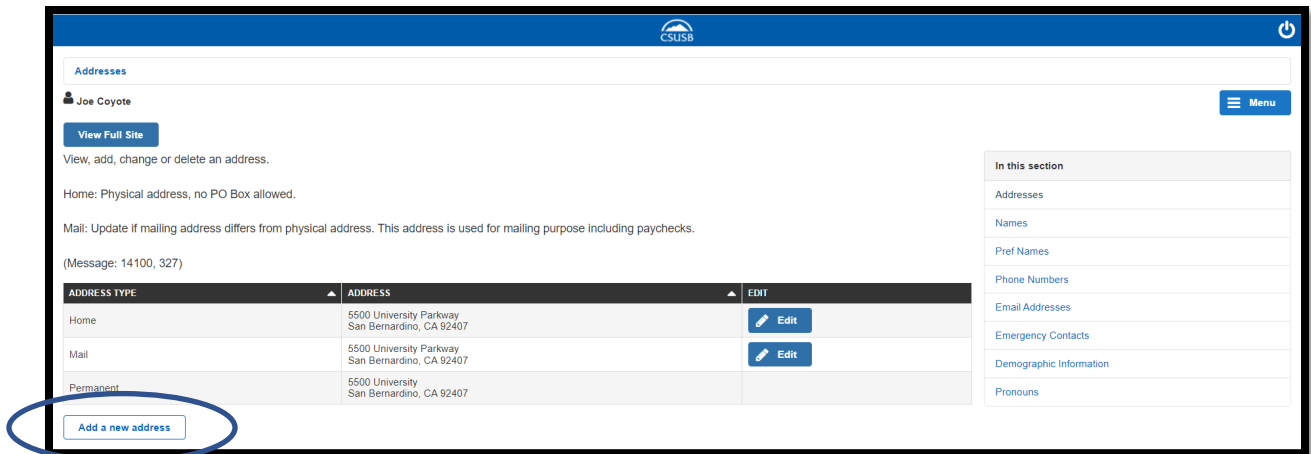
CSUSB

Addresses

Joe Coyote

Menu

View Full Site

View, add, change or delete an address.

Home: Physical address, no PO Box allowed.

Mail: Update if mailing address differs from physical address. This address is used for mailing purpose including paychecks.

(Message: 14100, 327)

| ADDRESS TYPE | ADDRESS | EDIT |
|---|---|---|
| Home | 5500 University Parkway San Bernardino, CA 92407 | Edit |
| Mail | 5500 University Parkway San Bernardino, CA 92407 | Edit |
| Permanent | 5500 University San Bernardino, CA 92407 | |

Add a new address

In this section

Addresses

Names

Pref Names

Phone Numbers

Email Addresses

Emergency Contacts

Demographic Information

Pronouns